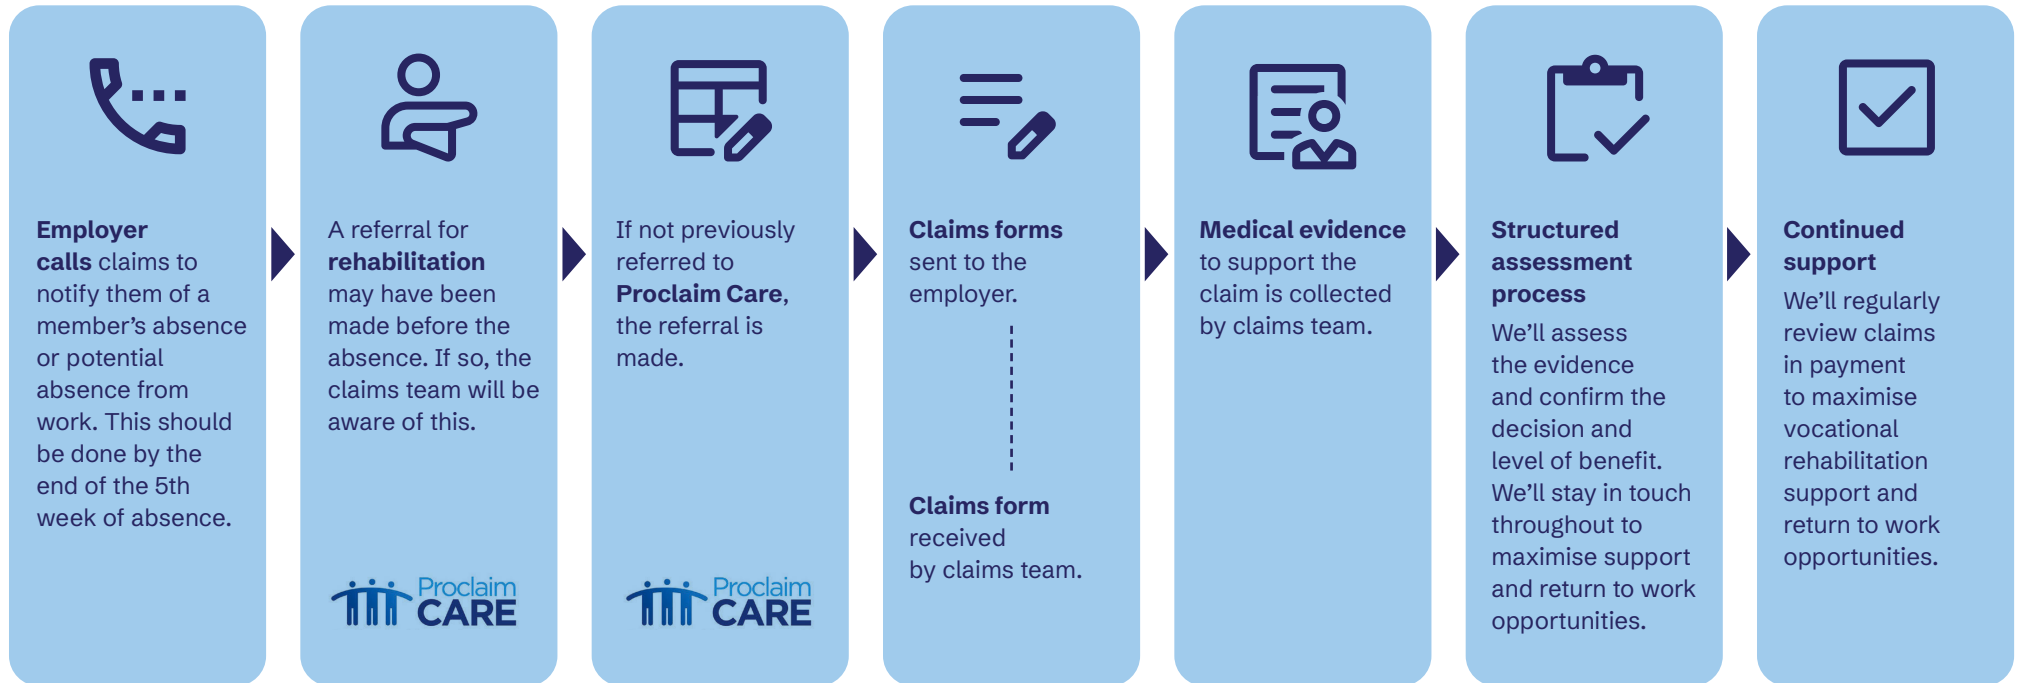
**Employer calls** claims to notify them of a member's absence or potential absence from work. This should be done by the end of the 5th week of absence.

A referral for **rehabilitation** may have been made before the absence. If so, the claims team will be aware of this.

Proclaim CARE

If not previously referred to **Proclaim Care**, the referral is made.

Proclaim CARE

**Claims forms** sent to the employer.

**Claims form** received by claims team.

**Medical evidence** to support the claim is collected by claims team.

**Structured assessment process**

We'll assess the evidence and confirm the decision and level of benefit. We'll stay in touch throughout to maximise support and return to work opportunities.

**Continued support**

We'll regularly review claims in payment to maximise vocational rehabilitation support and return to work opportunities.